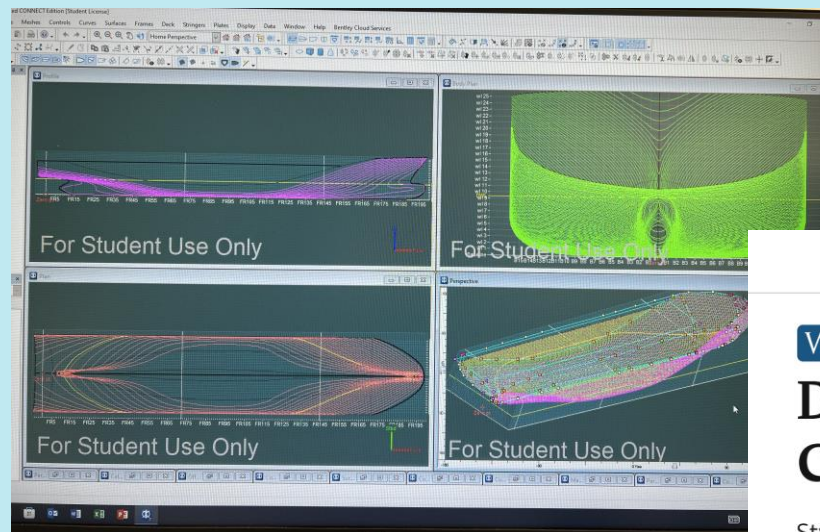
CONNECT Edition [Student License]

Meshes Controls Curves Surfaces Frames Deck Stringers Plates Display Data Window Help Bentley Cloud Services

Home Perspective

Profile

Body Plan

For Student Use Only

For Student Use Only

Plan

Perspective

For Student Use Only

For Student Use Only

W

D

C

St